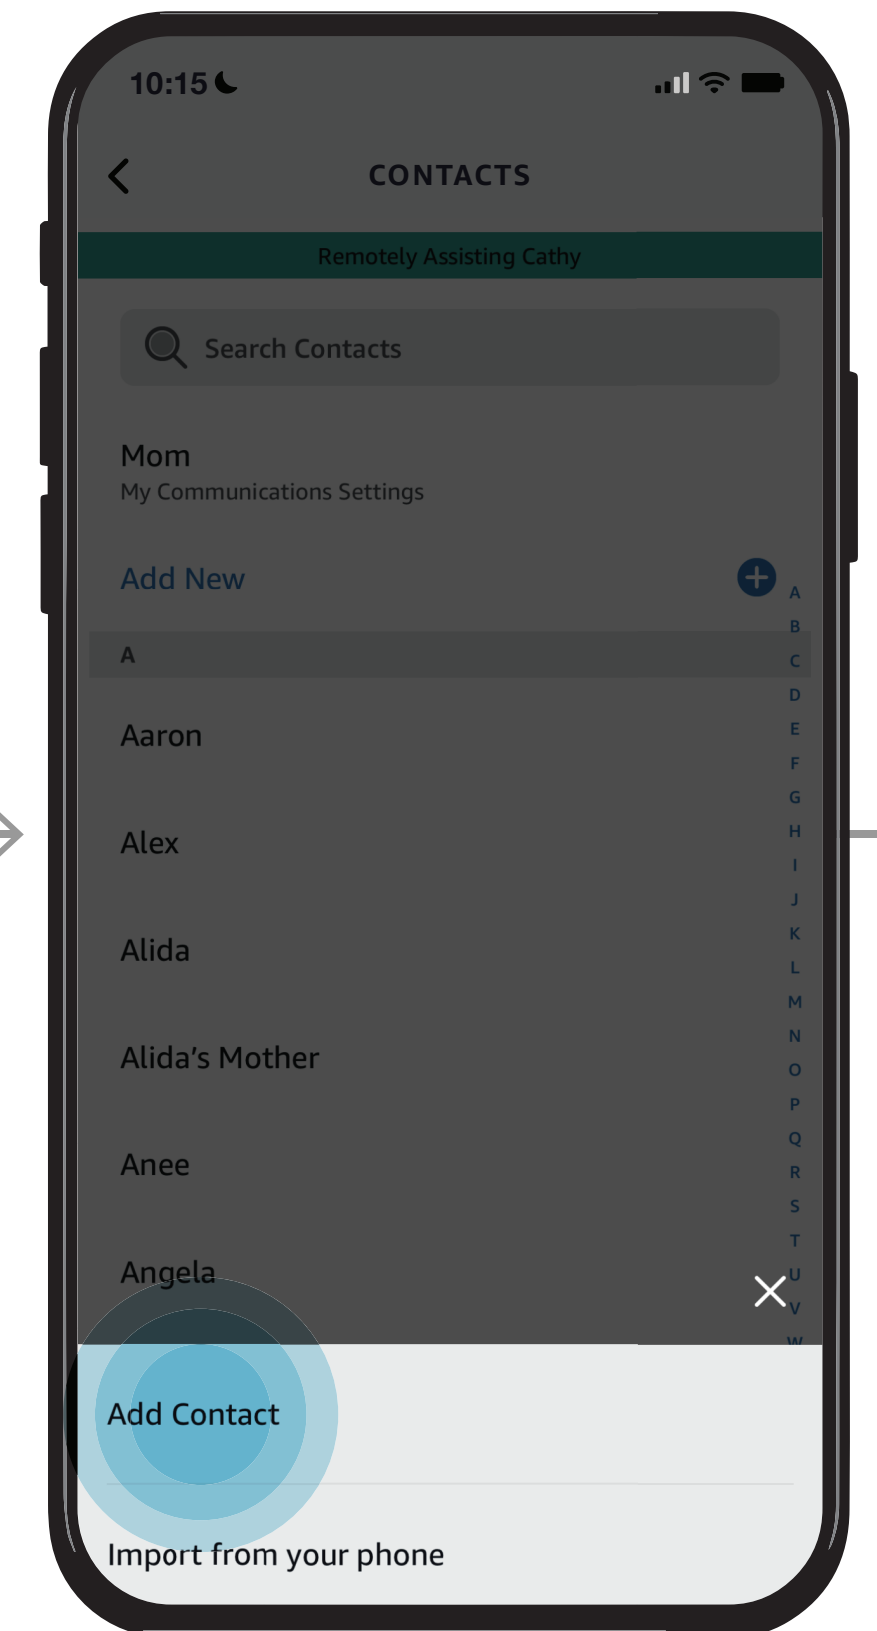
10:15

CONTACTS

Remotely Assisting Cathy

Search Contacts

Mom
My Communications Settings

Add New

A

Aaron

Alex

Alida

Alida's Mother

Anee

Angela

A B C D E F G H I J K L M N O P Q R S T U V W

Add Contact

Import from your phone